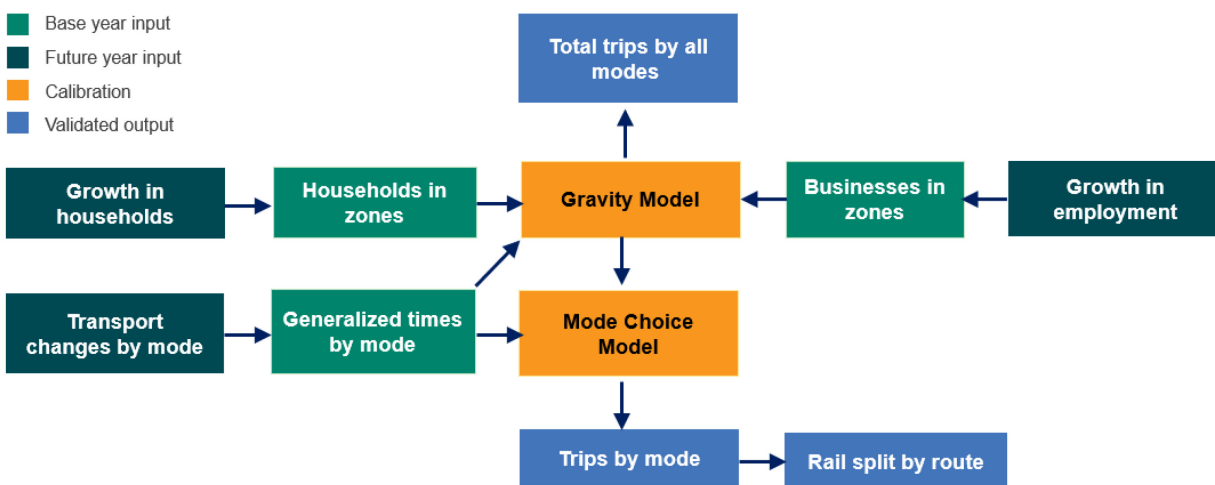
Base year input
Future year input
Calibration
Validated output

Total trips by all modes

Growth in households

Households in zones

Gravity Model

Businesses in zones

Growth in employment

Transport changes by mode

Generalized times by mode

Mode Choice Model

Trips by mode

Rail split by route